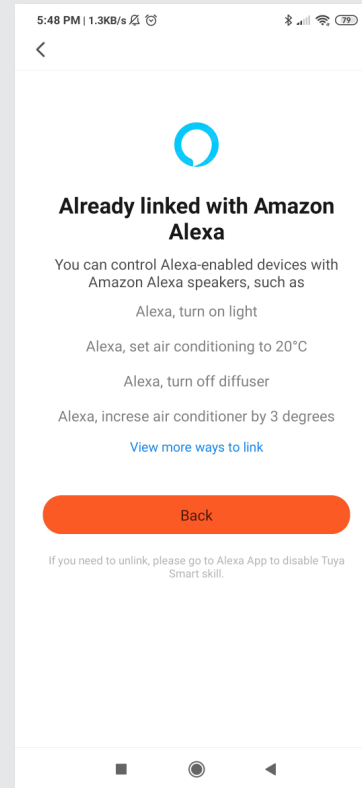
5:48 PM | 1.3KB/s

79

<

Already linked with Amazon Alexa

You can control Alexa-enabled devices with Amazon Alexa speakers, such as

Alexa, turn on light

Alexa, set air conditioning to 20°C

Alexa, turn off diffuser

Alexa, increse air conditioner by 3 degrees

View more ways to link

Back

If you need to unlink, please go to Alexa App to disable Tuya Smart skill.